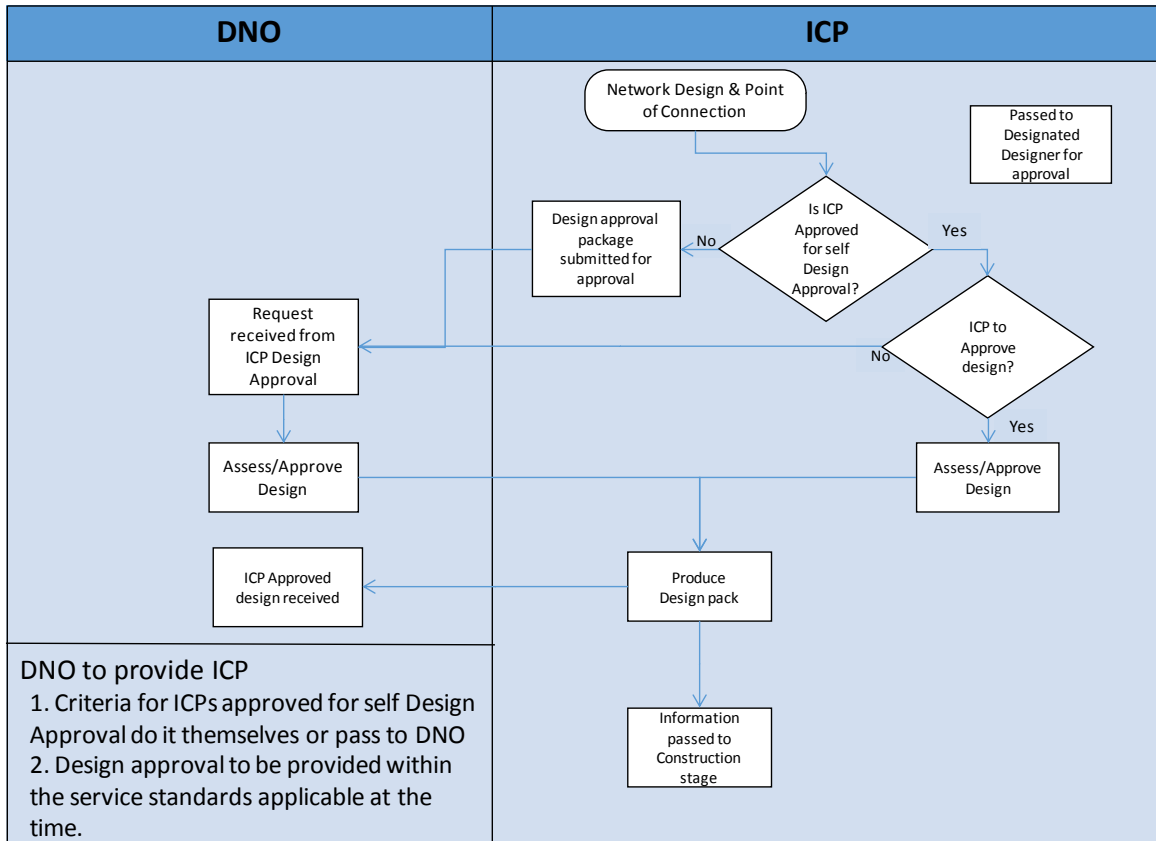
DNO

ICP

Network Design & Point of Connection

Passed to Designated Designer for approval

Is ICP Approved for self Design Approval?

No

Yes

Design approval package submitted for approval

Request received from ICP Design Approval

ICP to Approve design?

No

Yes

Assess/Approve Design

Assess/Approve Design

ICP Approved design received

Produce Design pack

Information passed to Construction stage

DNO to provide ICP
1. Criteria for ICPs approved for self Design Approval do it themselves or pass to DNO
2. Design approval to be provided within the service standards applicable at the time.